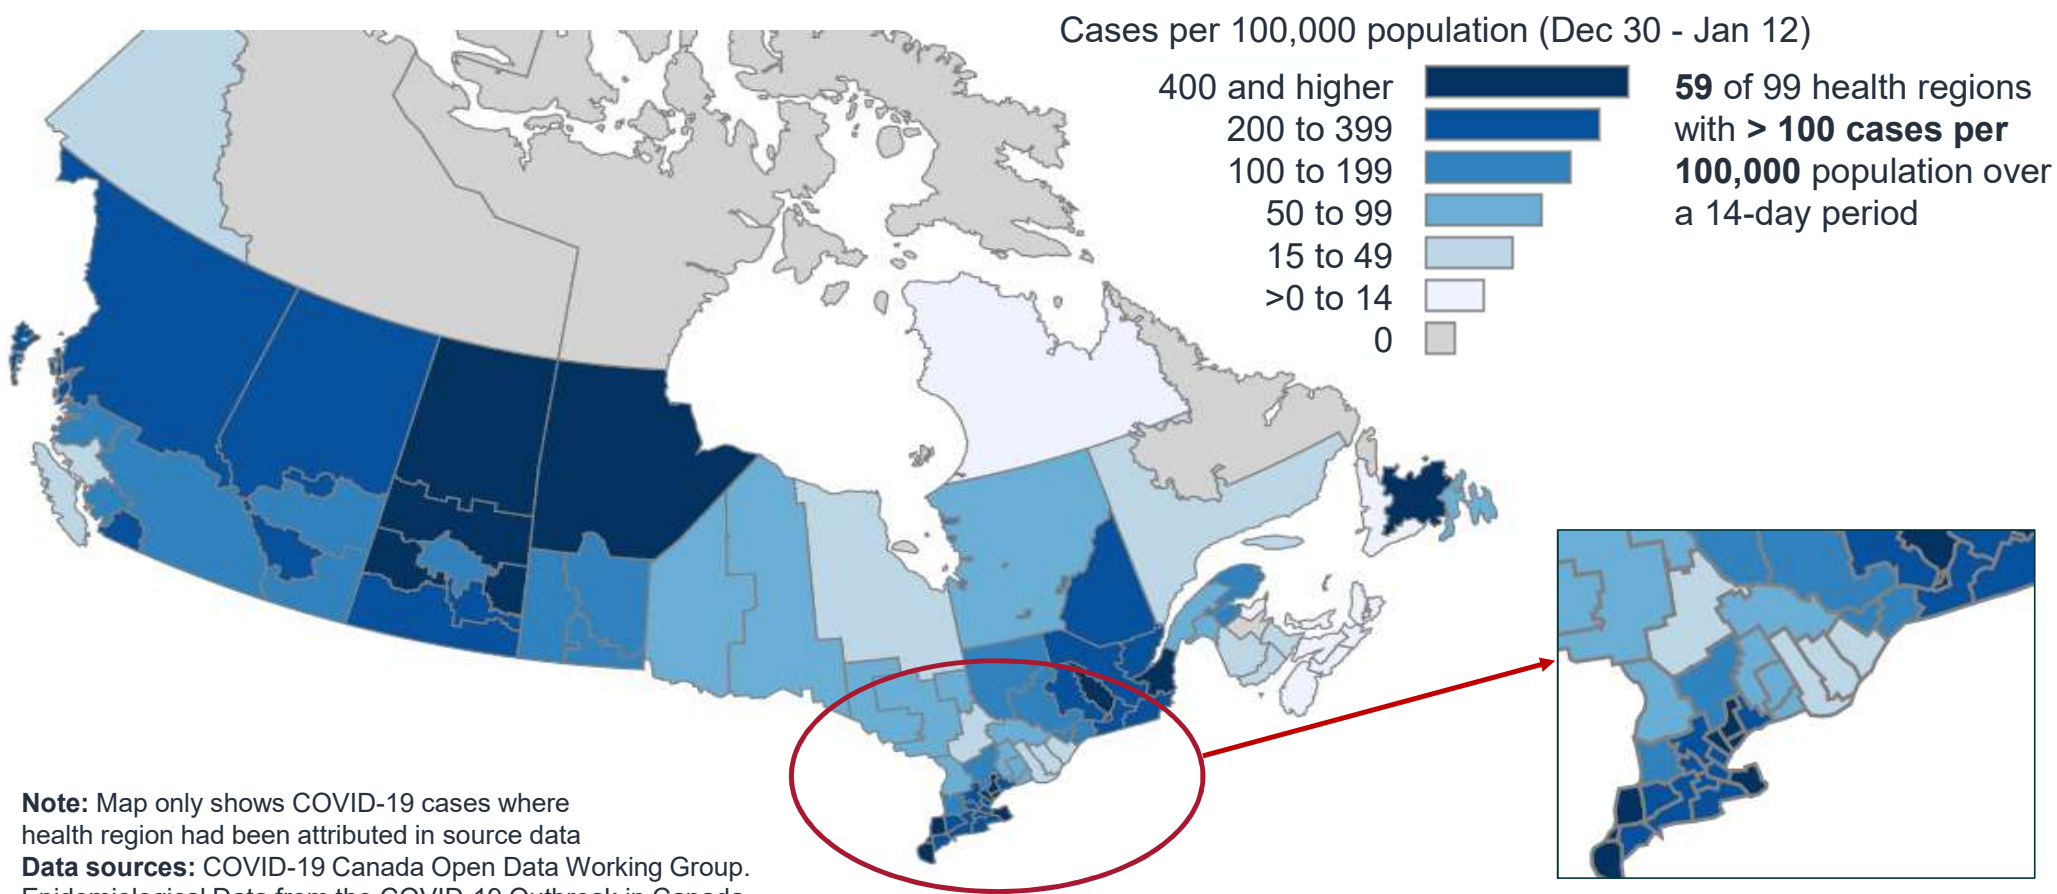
Cases per 100,000 population (Dec 30 - Jan 12)

400 and higher
200 to 399
100 to 199
50 to 99
15 to 49
>0 to 14
0

**59** of 99 health regions with **> 100 cases per 100,000** population over a 14-day period

**Note:** Map only shows COVID-19 cases where health region had been attributed in source data
**Data sources:** COVID-19 Canada Open Data Working Group. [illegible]